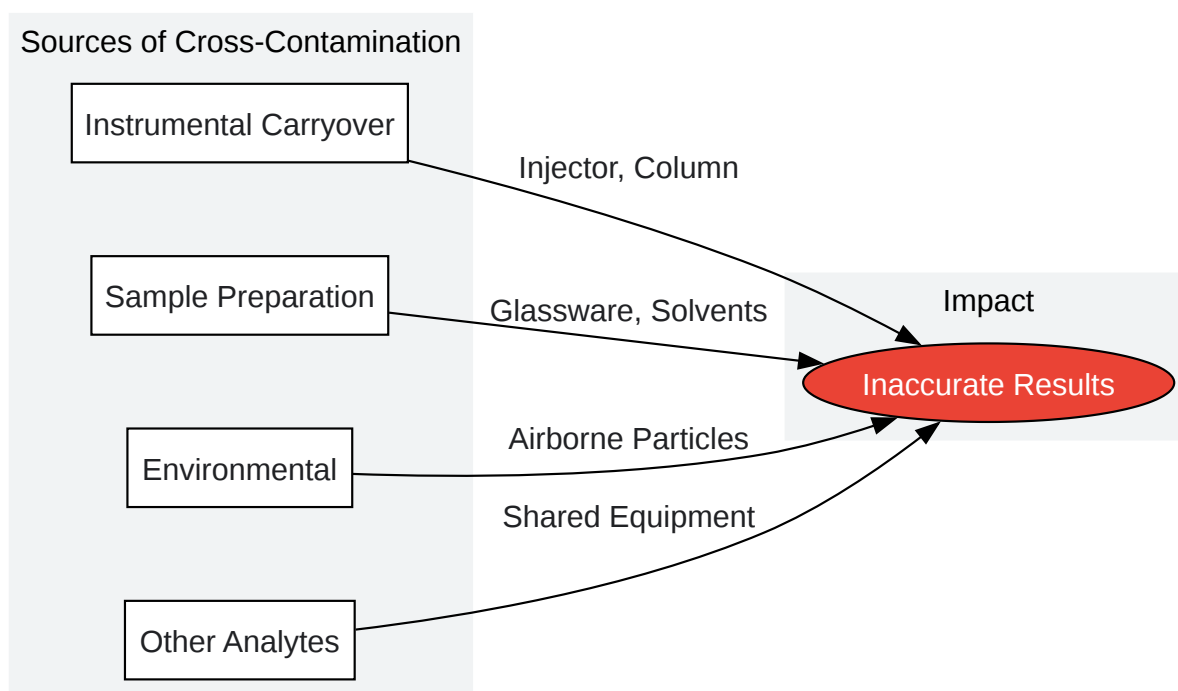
Sources of Cross-Contamination

Instrumental Carryover

Injector, Column

Sample Preparation

Glassware, Solvents

Impact

Inaccurate Results

Environmental

Airborne Particles

Shared Equipment

Other Analytes